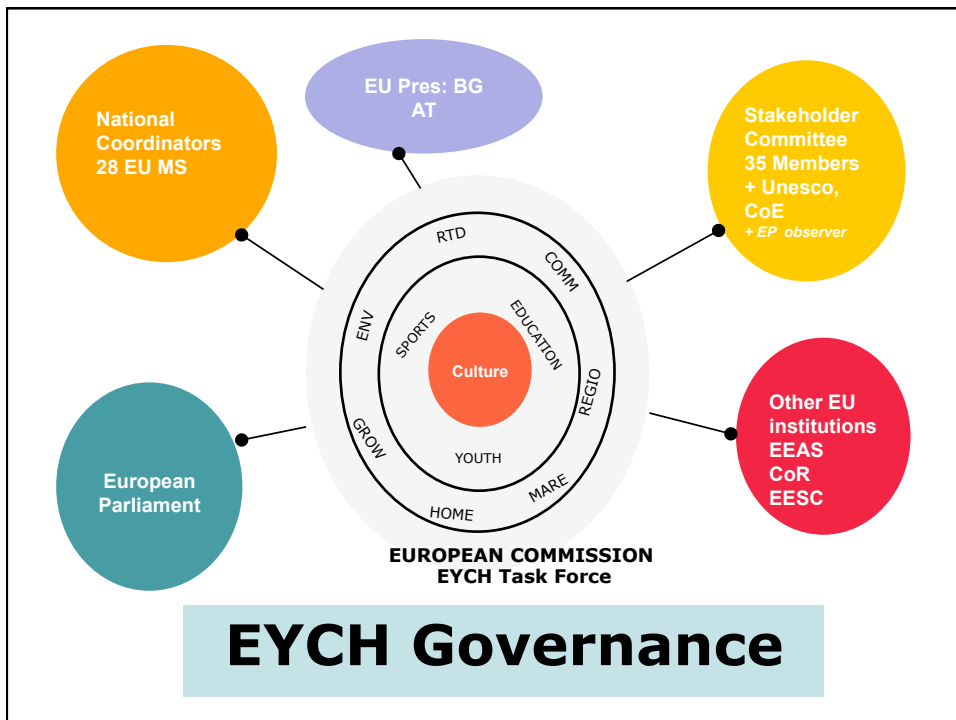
National Coordinators 28 EU MS

EU Pres: BG AT

Stakeholder Committee 35 Members + Unesco, CoE
+ EP observer

RTD

COMM

ENV

SPORTS

EDUCATION

Culture

REGIO

GROW

YOUTH

MARE

HOME

European Parliament

Other EU institutions EEAS CoR EESC

EUROPEAN COMMISSION
EYCH Task Force

EYCH Governance